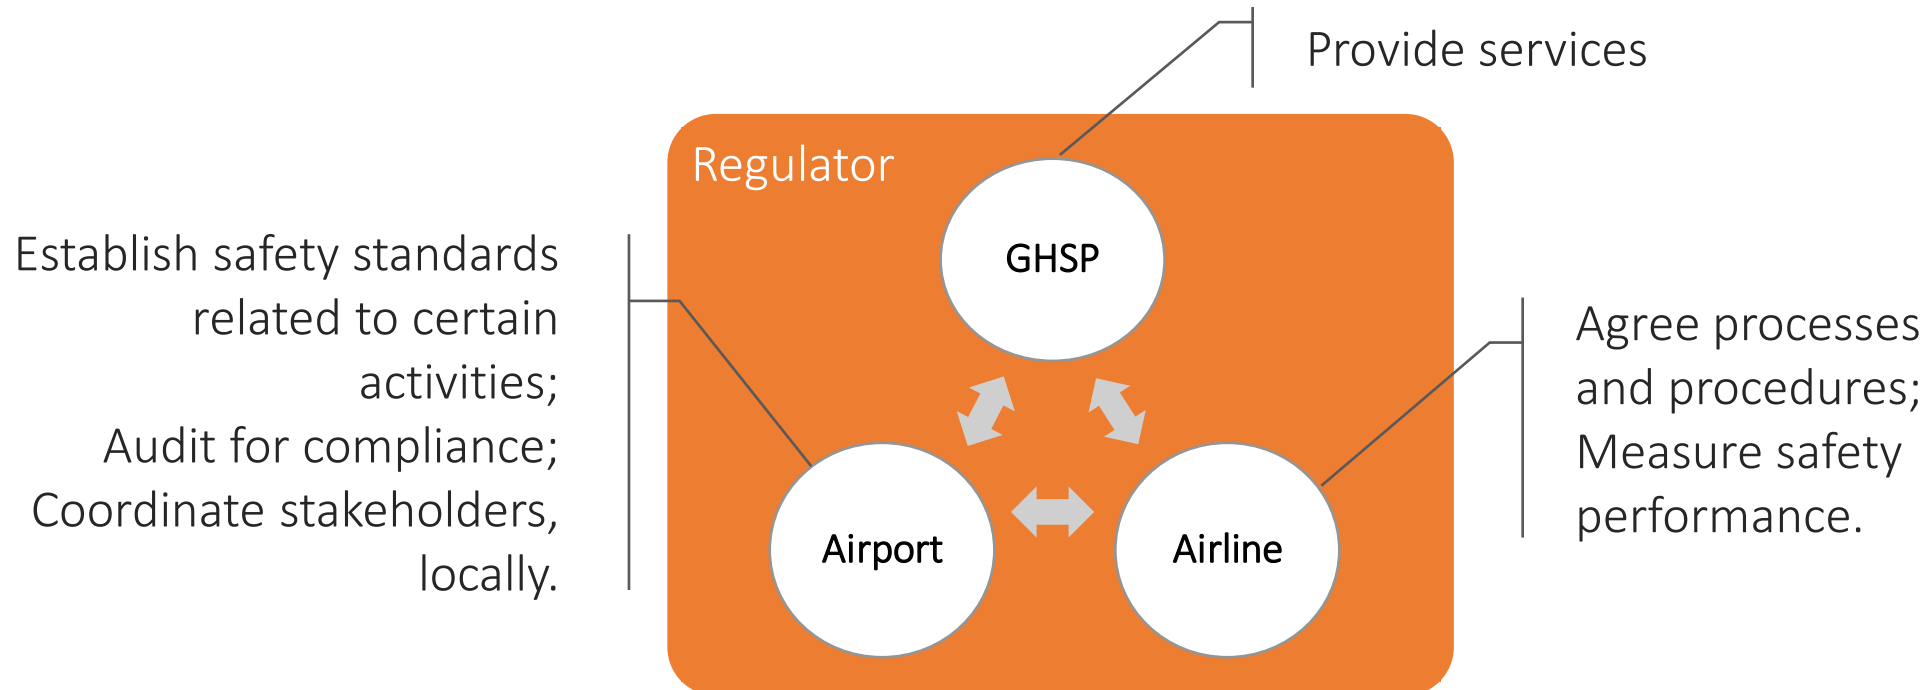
Provide services

Regulator

GHSP

Establish safety standards related to certain activities;
Audit for compliance;
Coordinate stakeholders, locally.

Agree processes and procedures;
Measure safety performance.

Airport

Airline